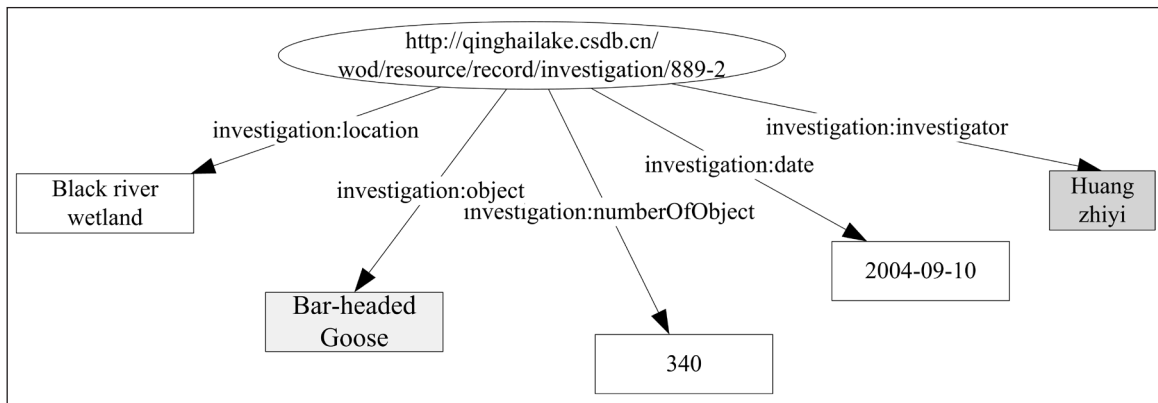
http://qinghailake.csdb.cn/
wod/resource/record/investigation/889-2

investigation:location

investigation:object

investigation:numberOfObject

investigation:date

investigation:investigator

Black river wetland

Bar-headed Goose

340

2004-09-10

Huang zhiyi